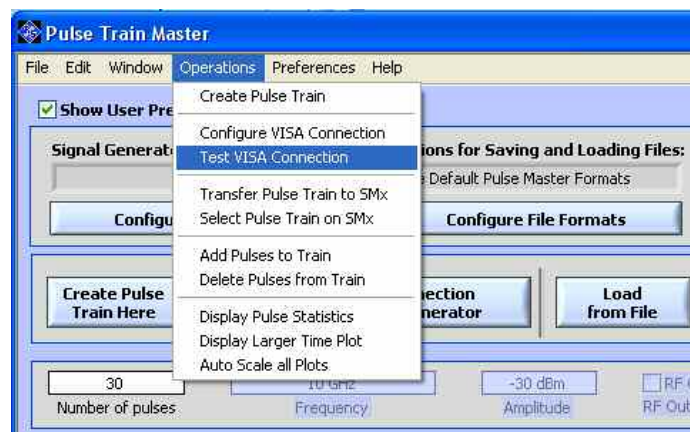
Pulse Train Master

File Edit Window Operations Preferences Help

Create Pulse Train

Configure VISA Connection
Test VISA Connection

Transfer Pulse Train to SMx
Select Pulse Train on SMx

Add Pulses to Train
Delete Pulses from Train

Display Pulse Statistics
Display Larger Time Plot
Auto Scale all Plots

Show User Pre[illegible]

Signal Generat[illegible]

Configu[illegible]

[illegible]ions for Saving and Loading Files:
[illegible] Default Pulse Master Formats

Configure File Formats

Create Pulse Train Here

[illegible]nection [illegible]nerator

Load from File

30
Number of pulses

10 GHz
Frequency

-30 dBm
Amplitude

RF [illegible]
RF Out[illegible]